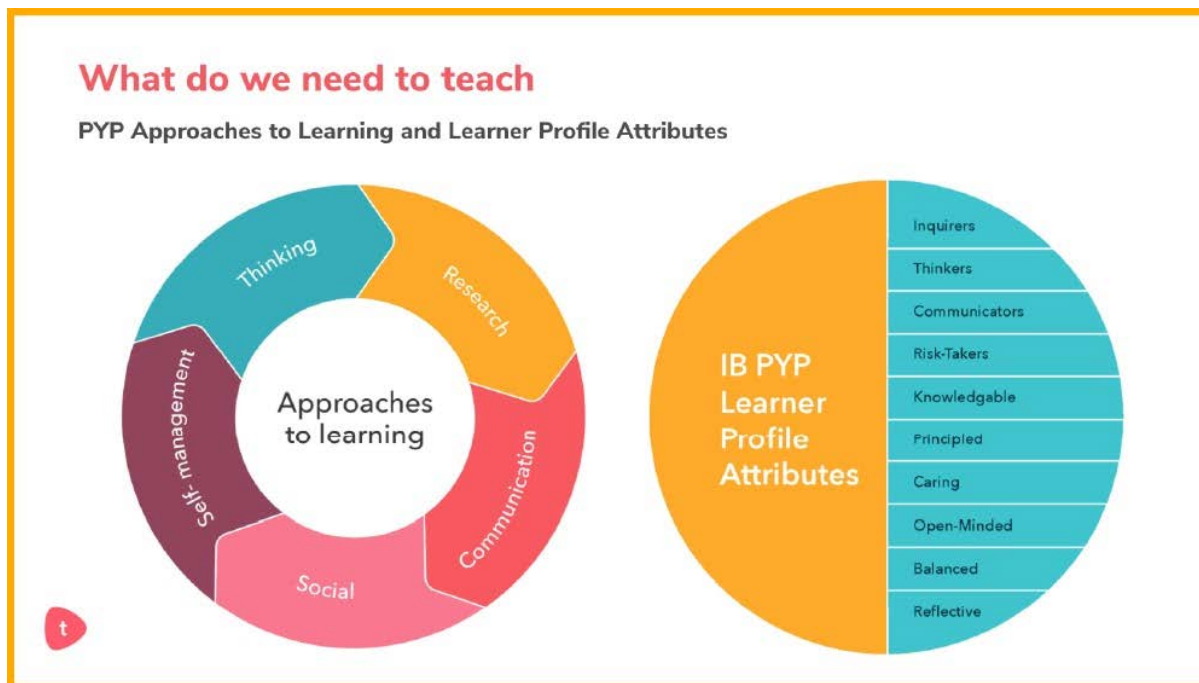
What do we need to teach

PYP Approaches to Learning and Learner Profile Attributes

Thinking

Research

Communication

Social

Self- management

Approaches to learning

IB PYP Learner Profile Attributes

Inquirers

Thinkers

Communicators

Risk-Takers

Knowledgable

Principled

Caring

Open-Minded

Balanced

Reflective

t